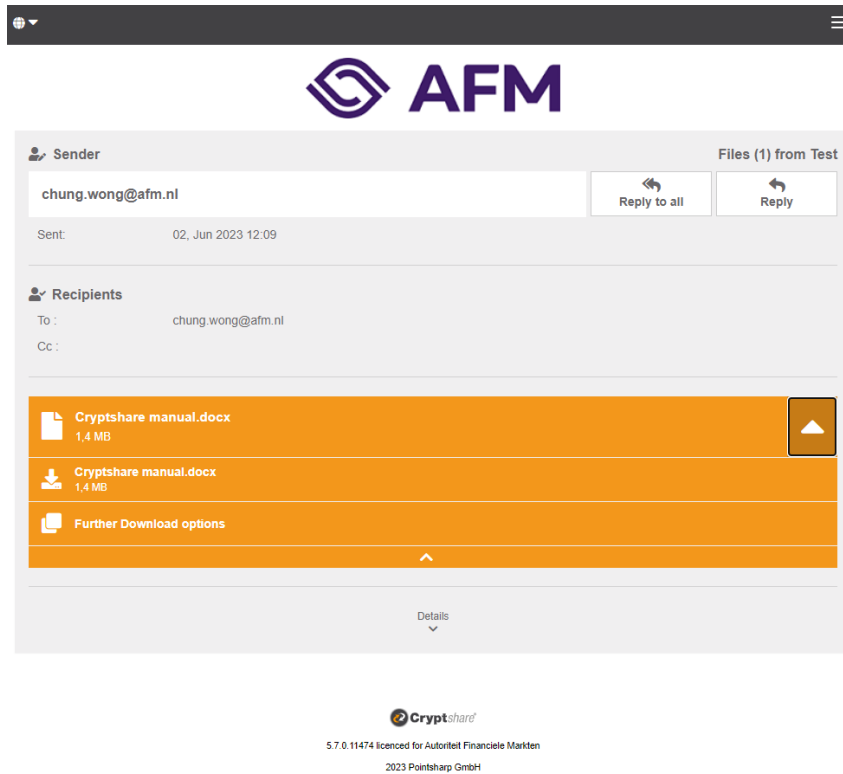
AFM

Sender

Files (1) from Test

chung.wong@afm.nl

Reply to all

Reply

Sent: 02, Jun 2023 12:09

Recipients

To : chung.wong@afm.nl

Cc :

Cryptshare manual.docx
1,4 MB

Cryptshare manual.docx
1,4 MB

Further Download options

Details

Cryptshare

5.7.0.11474 licenced for Autoriteit Financiele Markten

2023 Pointsharp GmbH